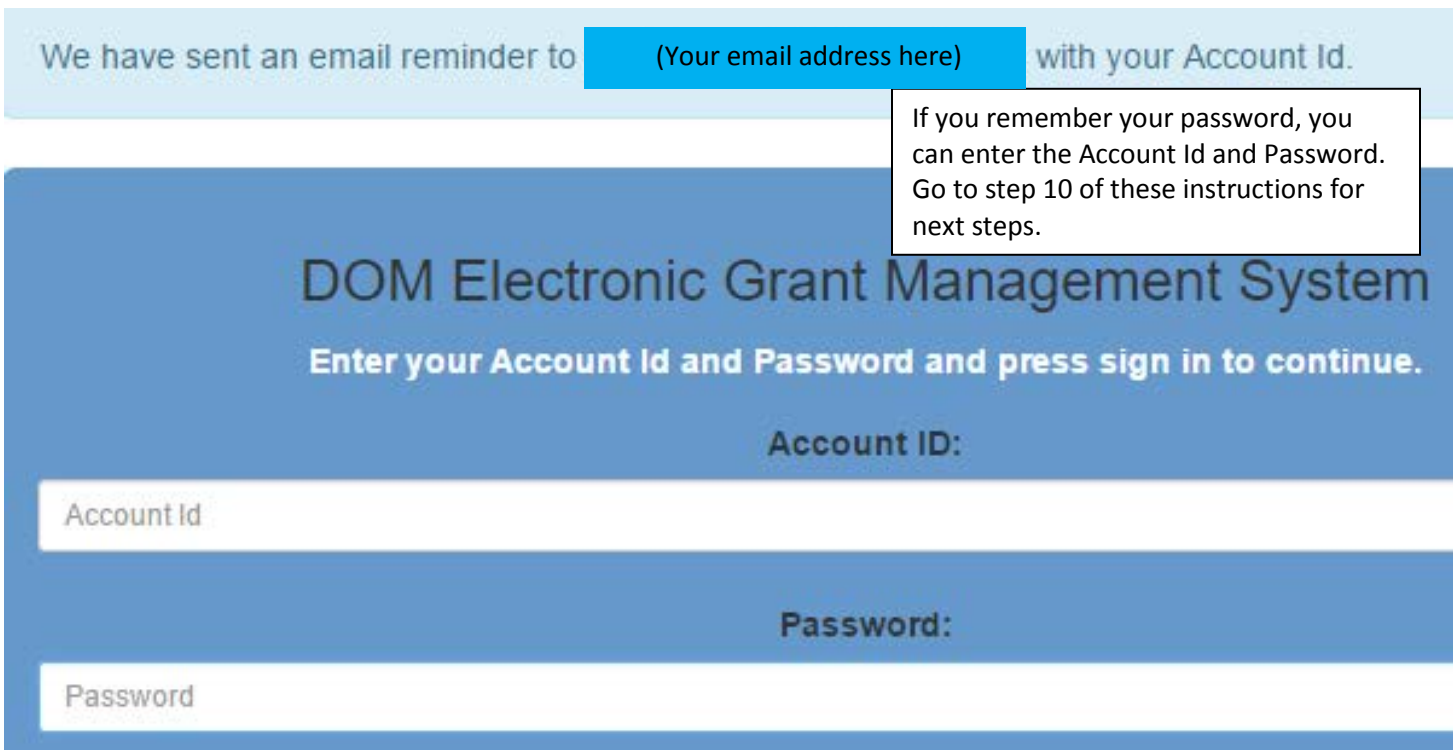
We have sent an email reminder to (Your email address here) with your Account Id.

If you remember your password, you can enter the Account Id and Password. Go to step 10 of these instructions for next steps.

DOM Electronic Grant Management System

Enter your Account Id and Password and press sign in to continue.

Account ID:

Account Id

Password:

Password